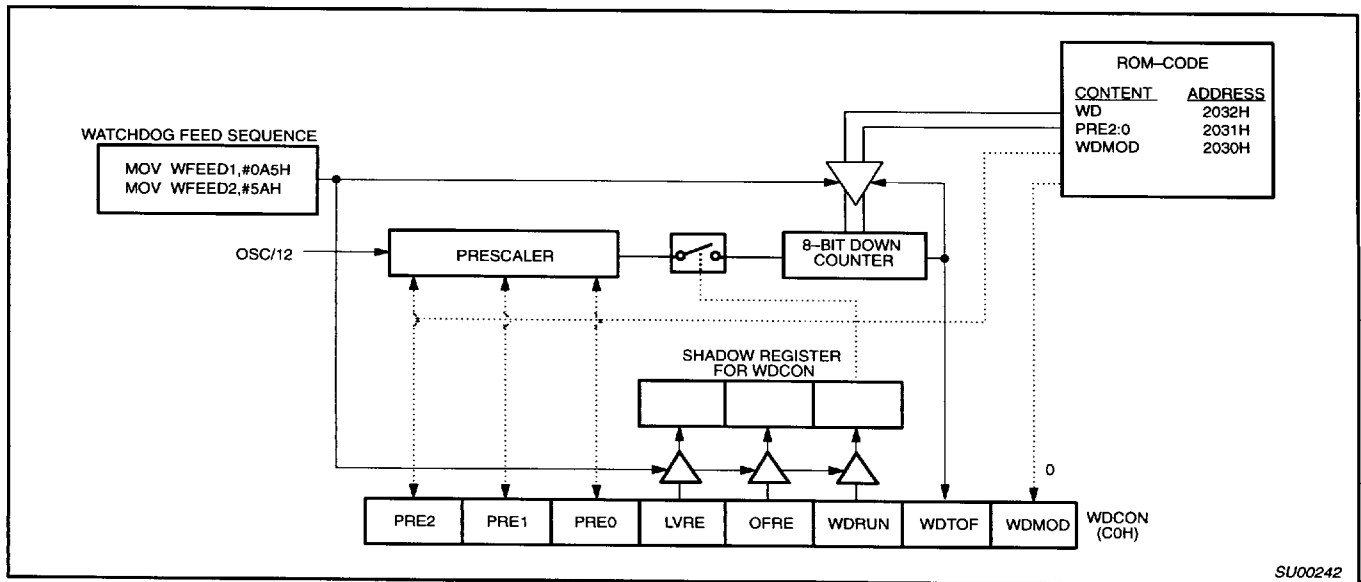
ROM–CODE

| CONTENT | ADDRESS |
|---|---|
| WD | 2032H |
| PRE2:0 | 2031H |
| WDMOD | 2030H |

WATCHDOG FEED SEQUENCE

MOV WFEED1,#0A5H
MOV WFEED2,#5AH

OSC/12

PRESCALER

8–BIT DOWN COUNTER

SHADOW REGISTER FOR WDCON

0

| PRE2 | PRE1 | PRE0 | LVRE | OFRE | WDRUN | WDTOF | WDMOD |
|---|---|---|---|---|---|---|---|

WDCON (C0H)

SU00242